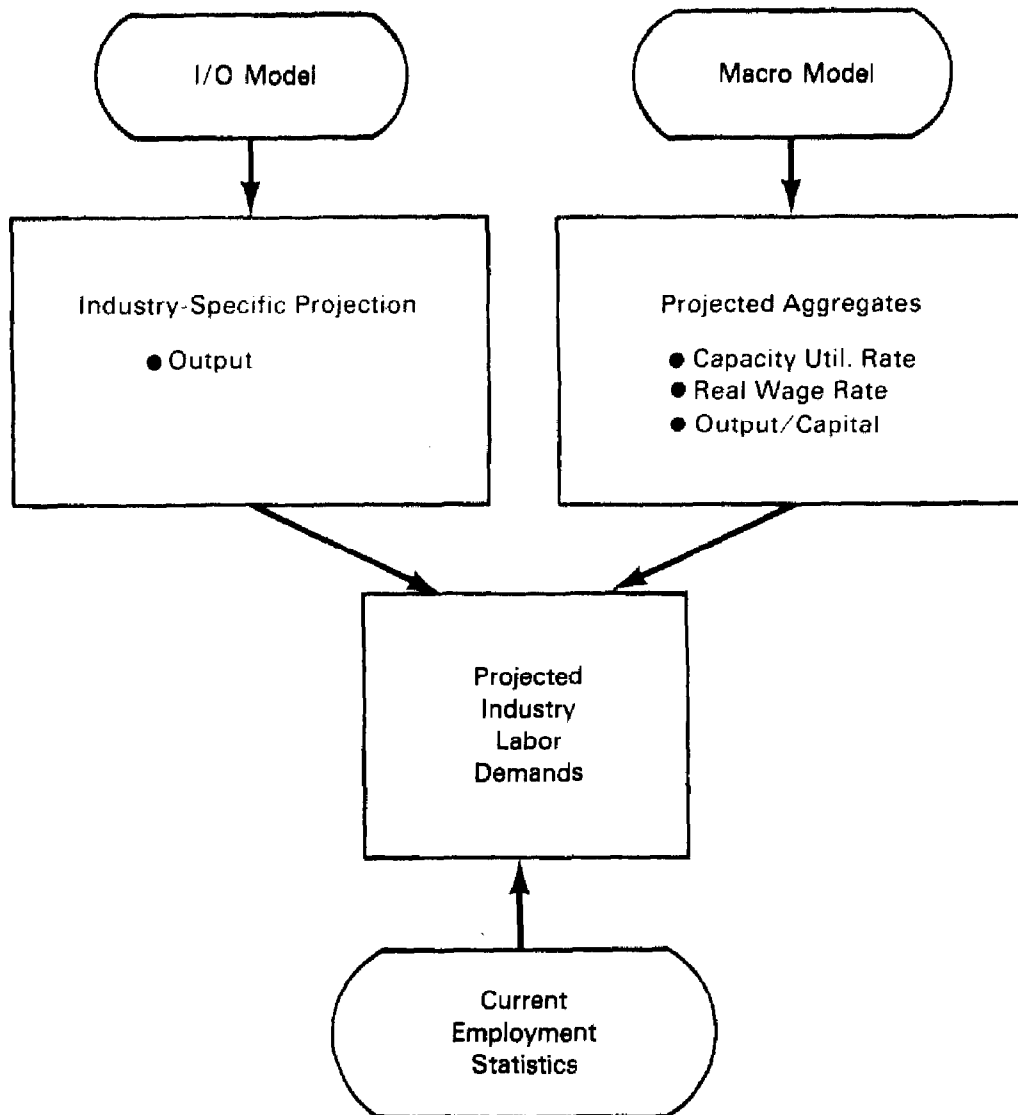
I/O Model

Macro Model

Industry-Specific Projection

● Output

Projected Aggregates

● Capacity Util. Rate
● Real Wage Rate
● Output/Capital

Projected Industry Labor Demands

Current Employment Statistics